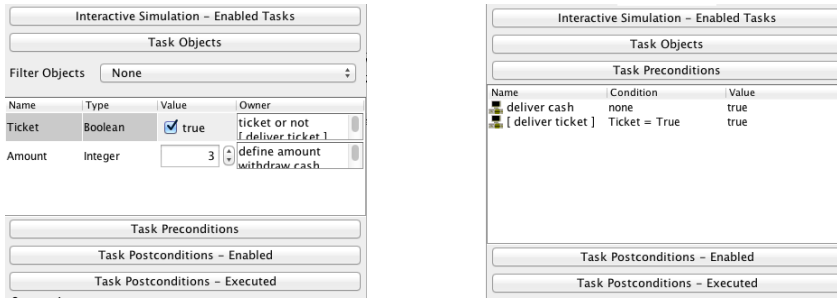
Interactive Simulation - Enabled Tasks

Task Objects

Filter Objects None

| Name | Type | Value | Owner |
|---|---|---|---|
| Ticket | Boolean | true | ticket or not [ deliver ticket ] |
| Amount | Integer | 3 | define amount withdraw cash |

Task Preconditions

Task Postconditions - Enabled

Task Postconditions - Executed

Interactive Simulation - Enabled Tasks

Task Objects

Task Preconditions

| Name | Condition | Value |
|---|---|---|
| deliver cash | none | true |
| [ deliver ticket ] | Ticket = True | true |

Task Postconditions - Enabled

Task Postconditions - Executed